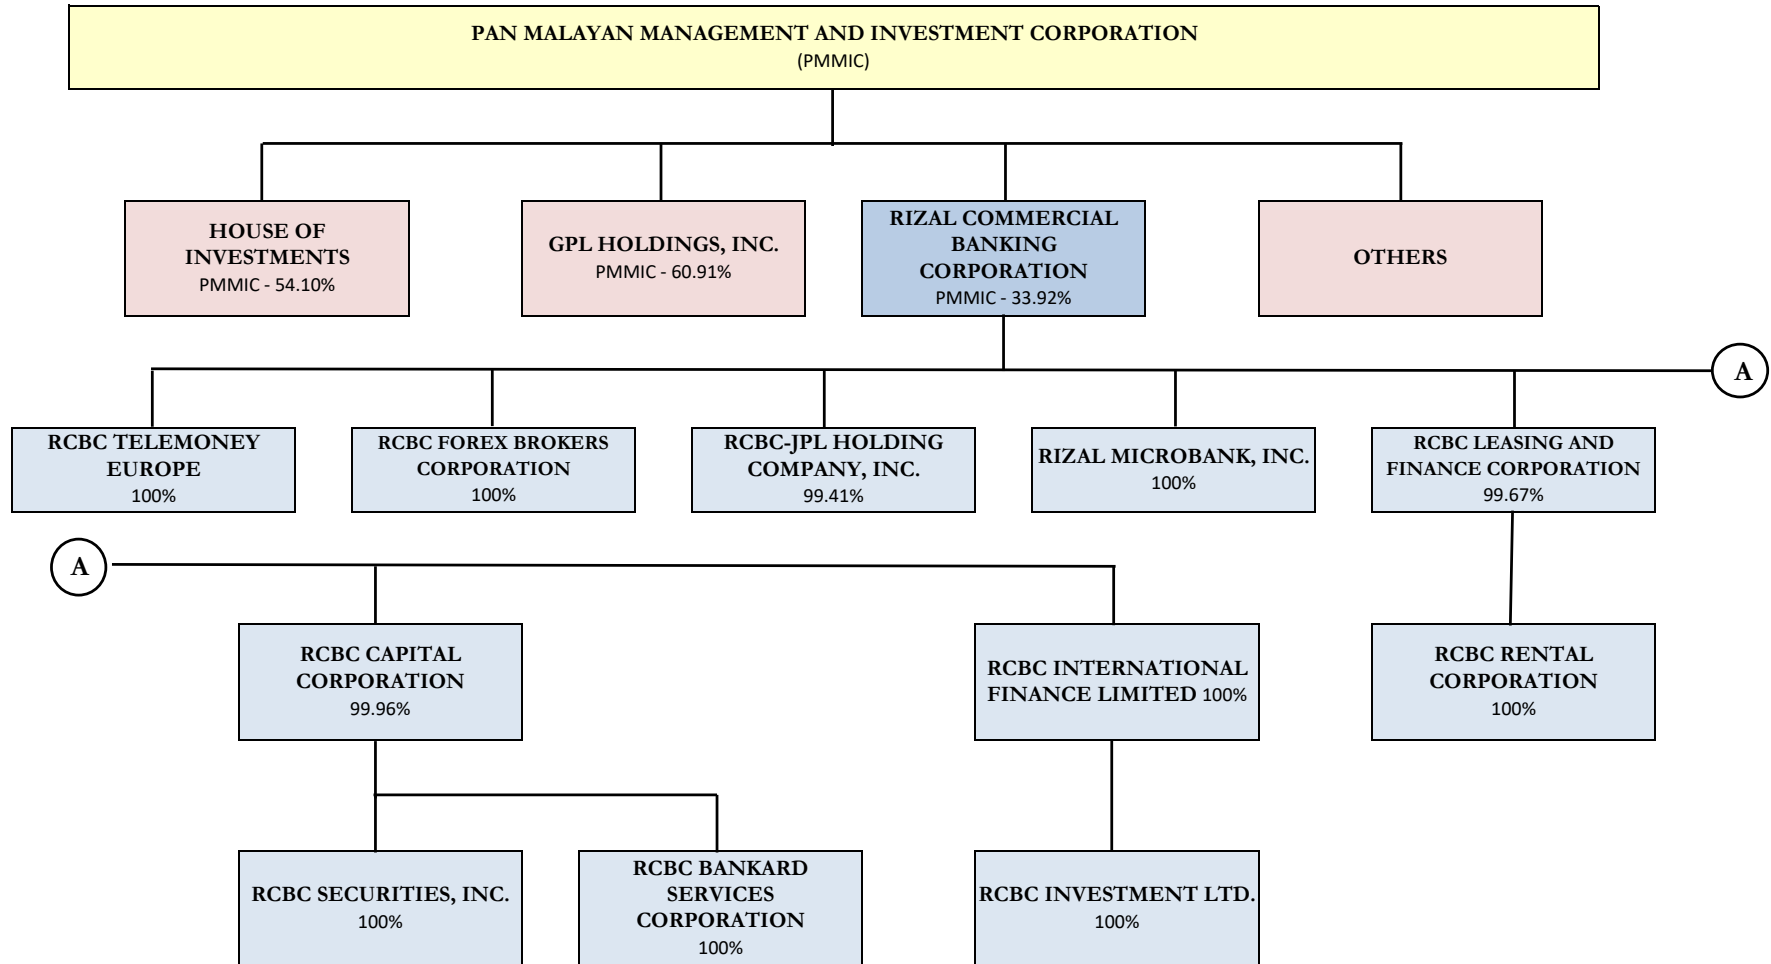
PAN MALAYAN MANAGEMENT AND INVESTMENT CORPORATION
(PMMIC)

HOUSE OF INVESTMENTS
PMMIC - 54.10%

GPL HOLDINGS, INC.
PMMIC - 60.91%

RIZAL COMMERCIAL BANKING CORPORATION
PMMIC - 33.92%

OTHERS

A

RCBC TELEMONEY EUROPE
100%

RCBC FOREX BROKERS CORPORATION
100%

RCBC-JPL HOLDING COMPANY, INC.
99.41%

RIZAL MICROBANK, INC.
100%

RCBC LEASING AND FINANCE CORPORATION
99.67%

A

RCBC CAPITAL CORPORATION
99.96%

RCBC INTERNATIONAL FINANCE LIMITED 100%

RCBC RENTAL CORPORATION
100%

RCBC SECURITIES, INC.
100%

RCBC BANKARD SERVICES CORPORATION
100%

RCBC INVESTMENT LTD.
100%